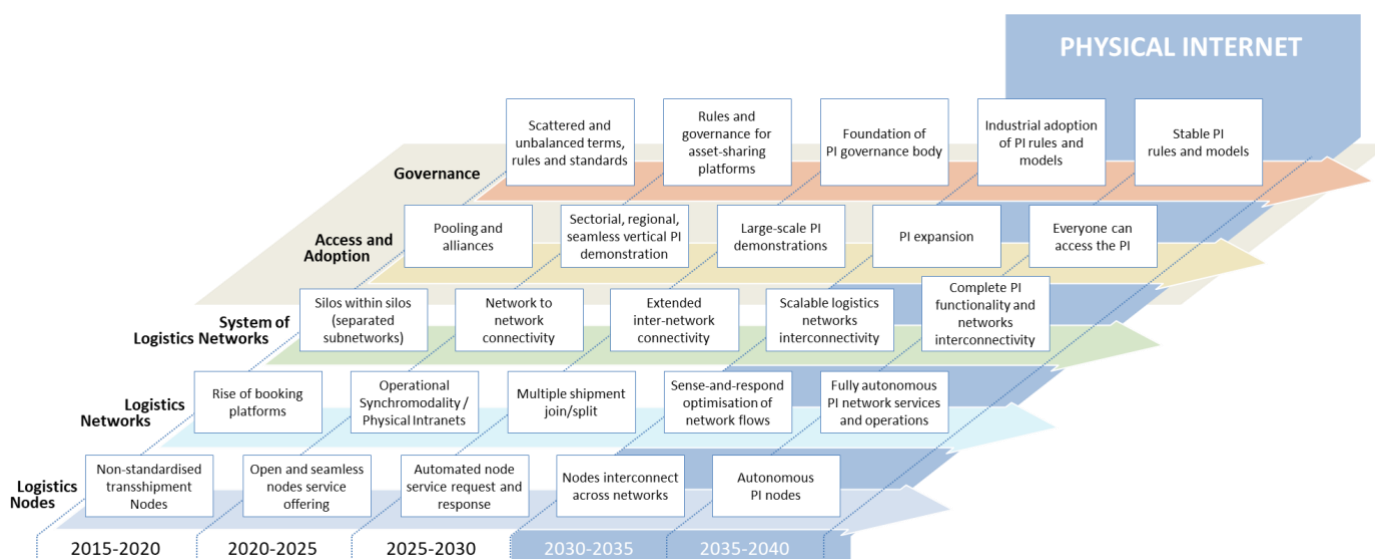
PHYSICAL INTERNET

Governance

Scattered and unbalanced terms, rules and standards

Rules and governance for asset-sharing platforms

Foundation of PI governance body

Industrial adoption of PI rules and models

Stable PI rules and models

Access and Adoption

Pooling and alliances

Sectorial, regional, seamless vertical PI demonstration

Large-scale PI demonstrations

PI expansion

Everyone can access the PI

System of Logistics Networks

Silos within silos (separated subnetworks)

Network to network connectivity

Extended inter-network connectivity

Scalable logistics networks interconnectivity

Complete PI functionality and networks interconnectivity

Logistics Networks

Rise of booking platforms

Operational Synchromodality / Physical Intranets

Multiple shipment join/split

Sense-and-respond optimisation of network flows

Fully autonomous PI network services and operations

Logistics Nodes

Non-standardised transshipment Nodes

Open and seamless nodes service offering

Automated node service request and response

Nodes interconnect across networks

Autonomous PI nodes

2015-2020

2020-2025

2025-2030

2030-2035

2035-2040